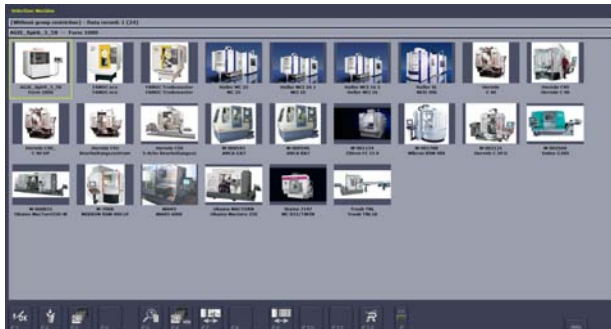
Selection Machine

[Without group restriction] - Data records 1 (24)

AGIE_Spirit_3_5S - Form 2000

AGIE_Spirit_3_5S Form 2000

FANUC.ecs FANUC.ecs

FANUC Trochoiden FANUC Trochoiden

Heller MC 25 MC 25

Heller MC 16 1 MC 16

Heller MC 16 1 MC 16

Heller N MCS 406

Hermle C 40

Hermle C40 Hermle C40

Hermle C40 C 40 UP

Hermle C40 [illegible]

Hermle C40 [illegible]

M-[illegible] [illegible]

M-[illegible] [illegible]

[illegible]

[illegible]

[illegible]

M-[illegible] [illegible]

M-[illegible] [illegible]

M-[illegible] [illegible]

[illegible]

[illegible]

Okuma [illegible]

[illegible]

Traub TNL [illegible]